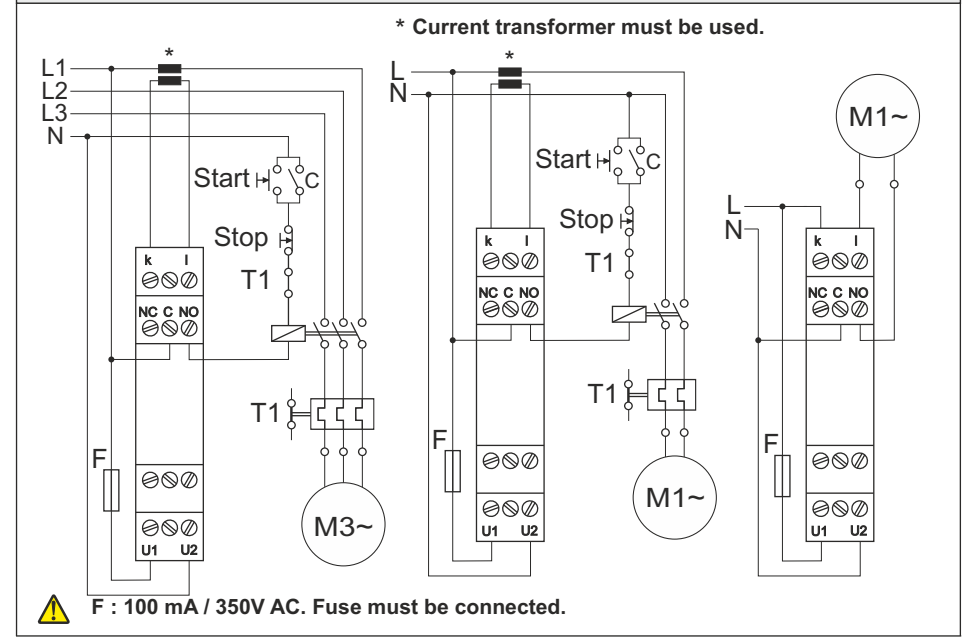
* Current transformer must be used.

L1
L2
L3
N
*
Start
C
Stop
T1
k l
NC C NO
T1
F
U1 U2
M3~

L
N
*
Start
C
Stop
T1
k l
NC C NO
T1
F
U1 U2
M1~

M1~
L
N
k l
NC C NO
F
U1 U2

F : 100 mA / 350V AC. Fuse must be connected.